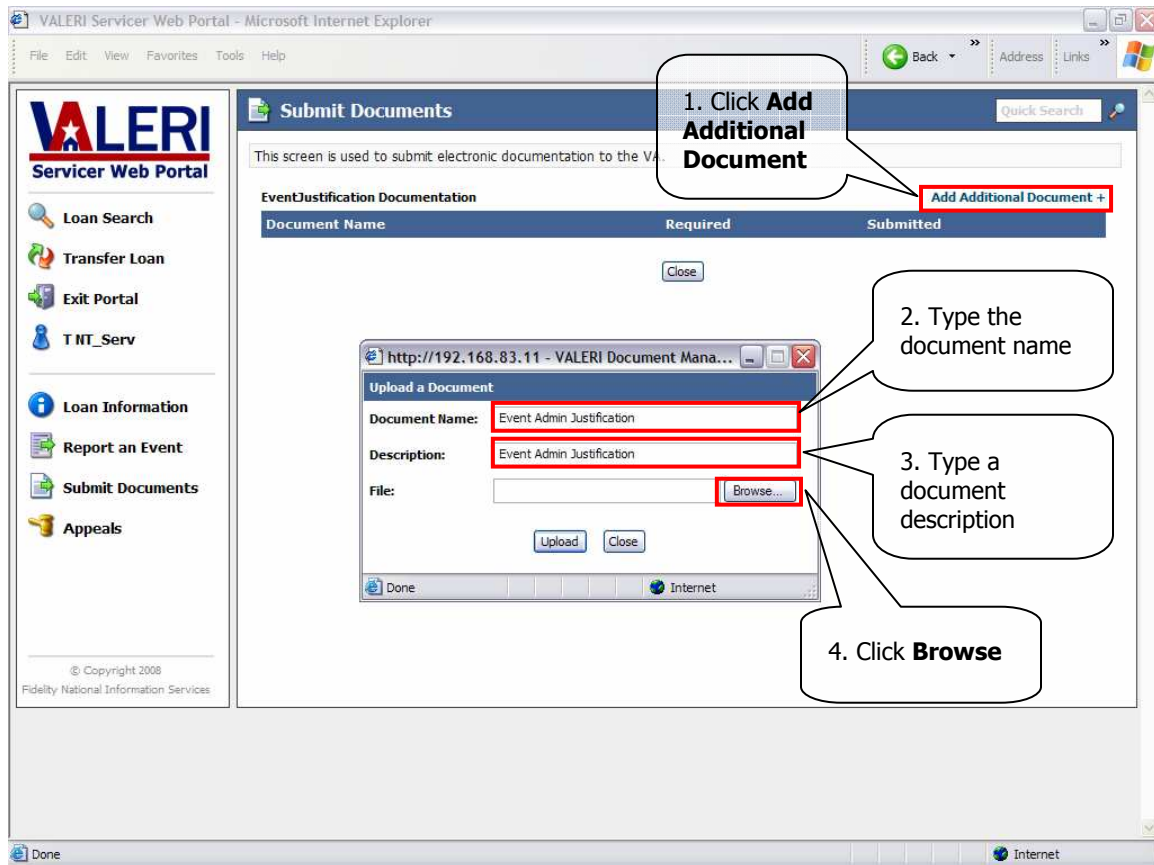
VALERI Servicer Web Portal - Microsoft Internet Explorer

File Edit View Favorites Tools Help

Back Address Links

VALERI
Servicer Web Portal

Loan Search
Transfer Loan
Exit Portal
T NT_Serv

Loan Information
Report an Event
Submit Documents
Appeals

© Copyright 2008
Fidelity National Information Services

Submit Documents

Quick Search

1. Click **Add Additional Document**

This screen is used to submit electronic documentation to the VA.

EventJustification Documentation

Add Additional Document +

| Document Name | Required | Submitted |
|---|---|---|

Close

2. Type the document name

http://192.168.83.11 - VALERI Document Mana...

Upload a Document

Document Name: Event Admin Justification

Description: Event Admin Justification

File: Browse...

3. Type a document description

Upload Close

Done Internet

4. Click **Browse**

Done Internet